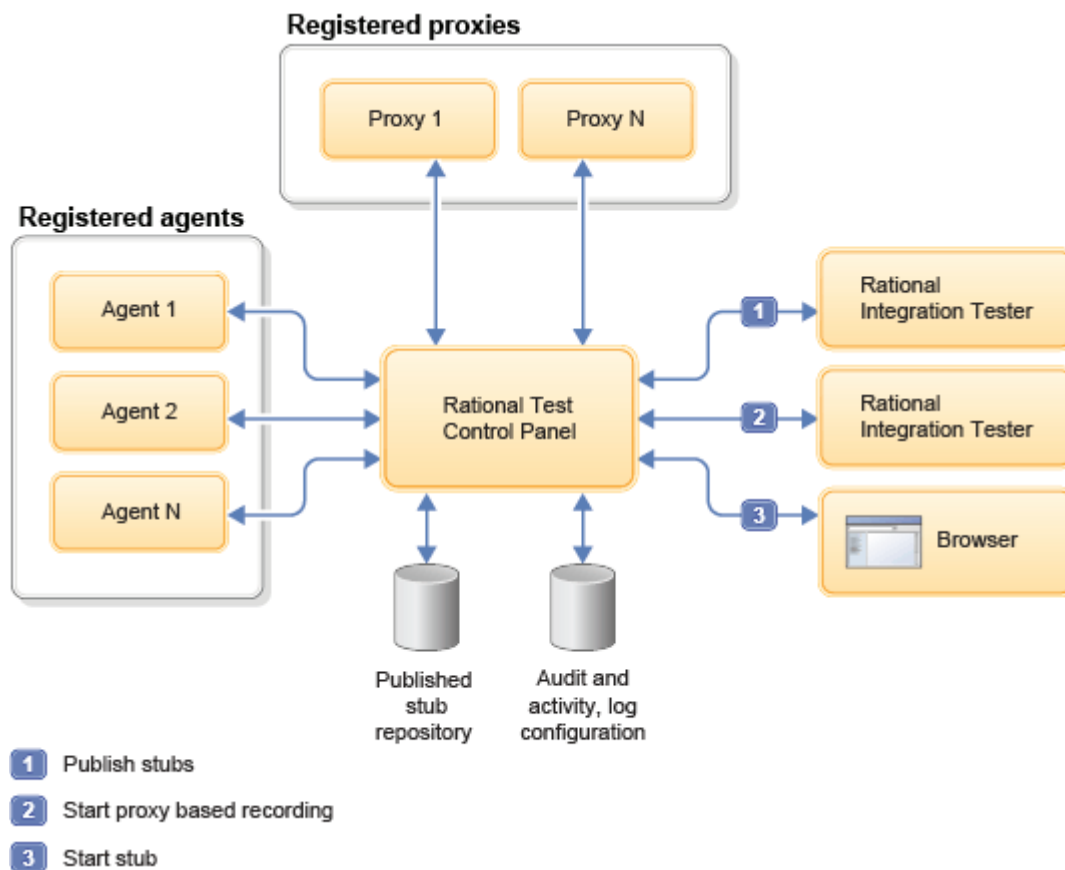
Registered proxies

Proxy 1

Proxy N

Registered agents

Agent 1

Agent 2

Agent N

Rational Test Control Panel

1

Rational Integration Tester

2

Rational Integration Tester

3

Browser

Published stub repository

Audit and activity, log configuration

1 Publish stubs

2 Start proxy based recording

3 Start stub